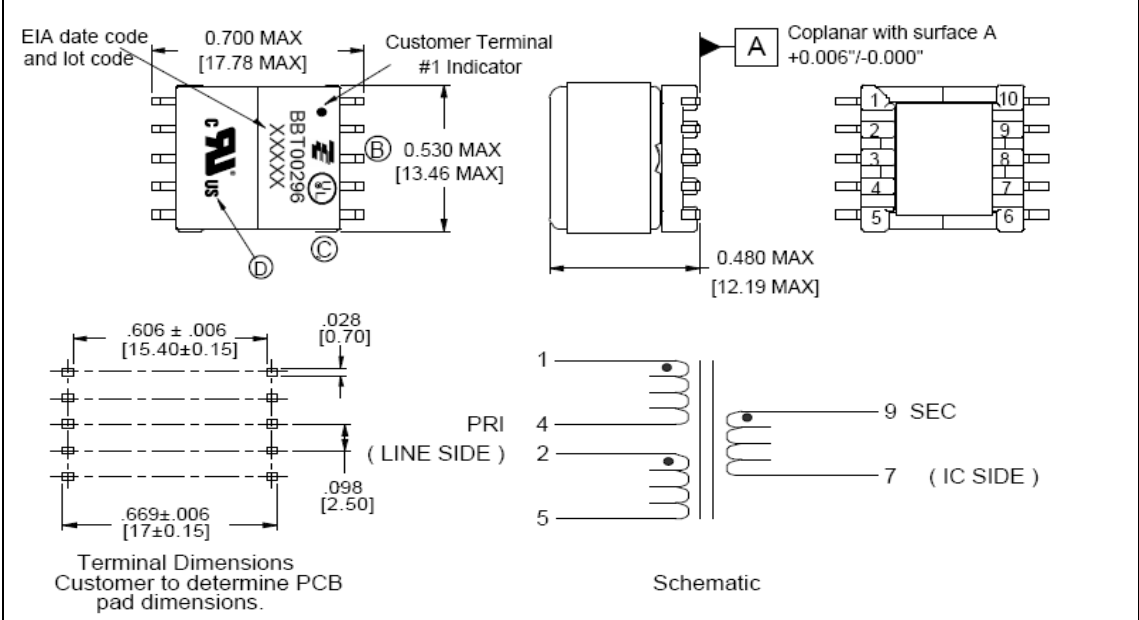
EIA date code and lot code

0.700 MAX [17.78 MAX]

Customer Terminal #1 Indicator

BBT00296 XXXX

B

0.530 MAX [13.46 MAX]

C

D

c US

A

Coplanar with surface A +0.006"/-0.000"

0.480 MAX [12.19 MAX]

1 2 3 4 5

10 9 8 7 6

.606 ± .006 [15.40±0.15]

.028 [0.70]

.098 [2.50]

.669±.006 [17±0.15]

Terminal Dimensions Customer to determine PCB pad dimensions.

1

PRI

4

( LINE SIDE )

2

5

9 SEC

7 ( IC SIDE )

Schematic